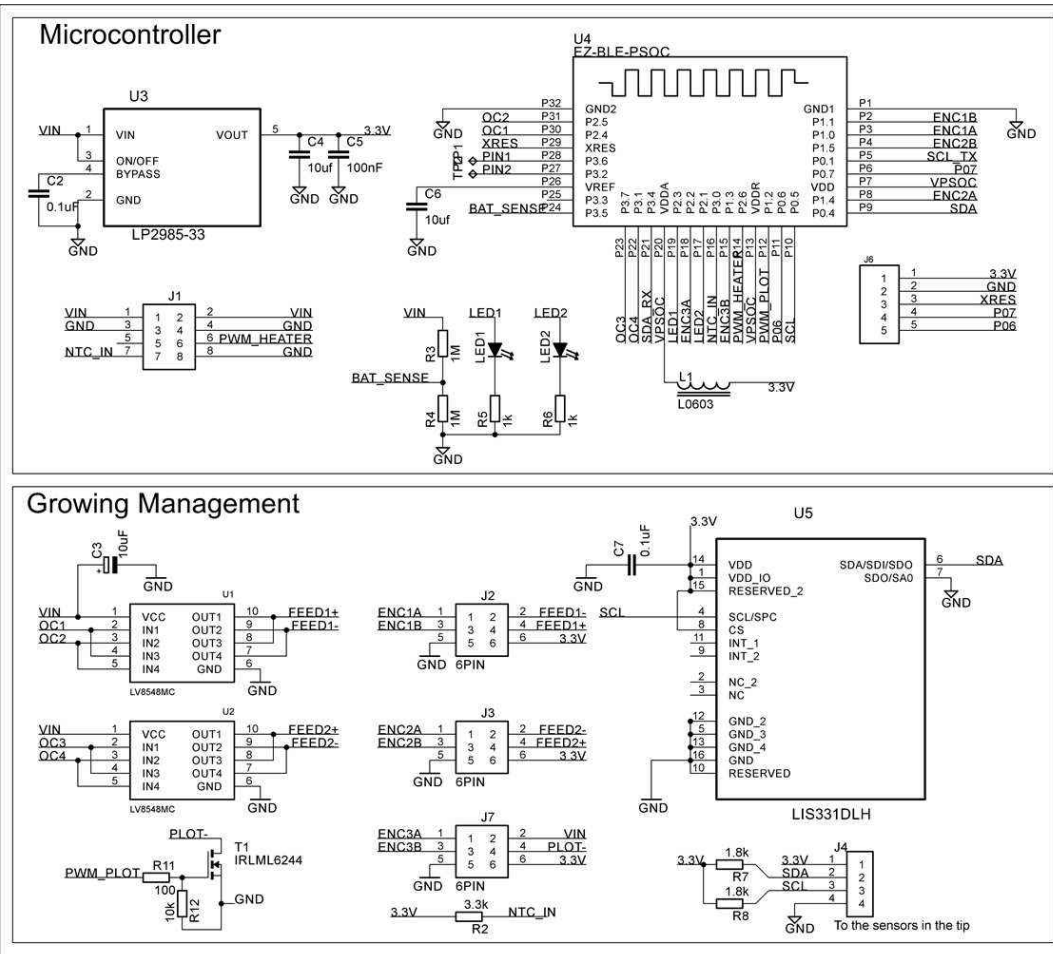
Microcontroller

U3
VIN 1 VIN
3 ON/OFF
4 BYPASS
C2 0.1uF
2 GND
GND
LP2985-33
VOUT 5
C4 10uf
C5 100nF
3.3V
GND GND

U4
EZ-BLE-PSOC
GND2 P32
OC2 P31 P2.5
OC1 P30 P2.4
XRES P29 XRES
TP1 PIN1 P28 P3.6
PIN2 P27 P3.2
C6 10uf P26 VREF
P25 P3.3
BAT_SENSE P24 P3.5
GND
P3.7 P3.1 P3.4 VDDA P2.3 P2.2 P2.1 P3.0 P1.3 P2.6 VDDR P1.2 P0.6 P0.5
P23 P22 P21 P20 P19 P18 P17 P16 P15 P14 P13 P12 P11 P10
OC3 OC4 SDA_RX VPSOC LED1 ENC3A LED2 NTC_IN ENC3B PWM_HEATER VPSOC PWM_PLOT P06 SCL
GND1 P1
P1.1 P2 ENC1B
P1.0 P3 ENC1A
P1.5 P4 ENC2B
P0.1 P5 SCL_TX
P0.7 P6 P07
VDD P7 VPSOC
P1.4 P8 ENC2A
P0.4 P9 SDA
GND

L1
L0603
3.3V

J1
VIN 1 2 VIN
GND 3 4 GND
5 6 PWM_HEATER
NTC_IN 7 8 GND

VIN
R3 1M
BAT_SENSE
R4 1M
GND
LED1 LED1
R5 1k
LED2 LED2
R6 1k

J6
1 3.3V
2 GND
3 XRES
4 P07
5 P06

Growing Management

C3 10uF
GND
U1
VIN 1 VCC OUT1 10 FEED1+
OC1 2 IN1 OUT2 9 FEED1-
OC2 3 IN2 OUT3 8
4 IN3 OUT4 7
5 IN4 GND 6
GND
LV8548MC

U2
VIN 1 VCC OUT1 10 FEED2+
OC3 2 IN1 OUT2 9 FEED2-
OC4 3 IN2 OUT3 8
4 IN3 OUT4 7
5 IN4 GND 6
GND
LV8548MC

PLOT-
T1
IRLML6244
PWM_PLOT R11
100
10k R12
GND

J2
ENC1A 1 2 FEED1-
ENC1B 3 4 FEED1+
5 6 3.3V
GND 6PIN

J3
ENC2A 1 2 FEED2-
ENC2B 3 4 FEED2+
5 6 3.3V
GND 6PIN

J7
ENC3A 1 2 VIN
ENC3B 3 4 PLOT-
5 6 3.3V
GND 6PIN

3.3V 3.3k NTC_IN
R2

U5
3.3V
C7 0.1uF
GND
14 VDD
1 VDD_IO
15 RESERVED_2
SCL 4 SCL/SPC
8 CS
11 INT_1
9 INT_2
2 NC_2
3 NC
12 GND_2
5 GND_3
13 GND_4
16 GND
10 RESERVED
GND
SDA/SDI/SDO 6 SDA
SDO/SA0 7
GND
LIS331DLH

3.3V
1.8k R7
1.8k R8
J4
3.3V 1
SDA 2
SCL 3
4
GND
To the sensors in the tip